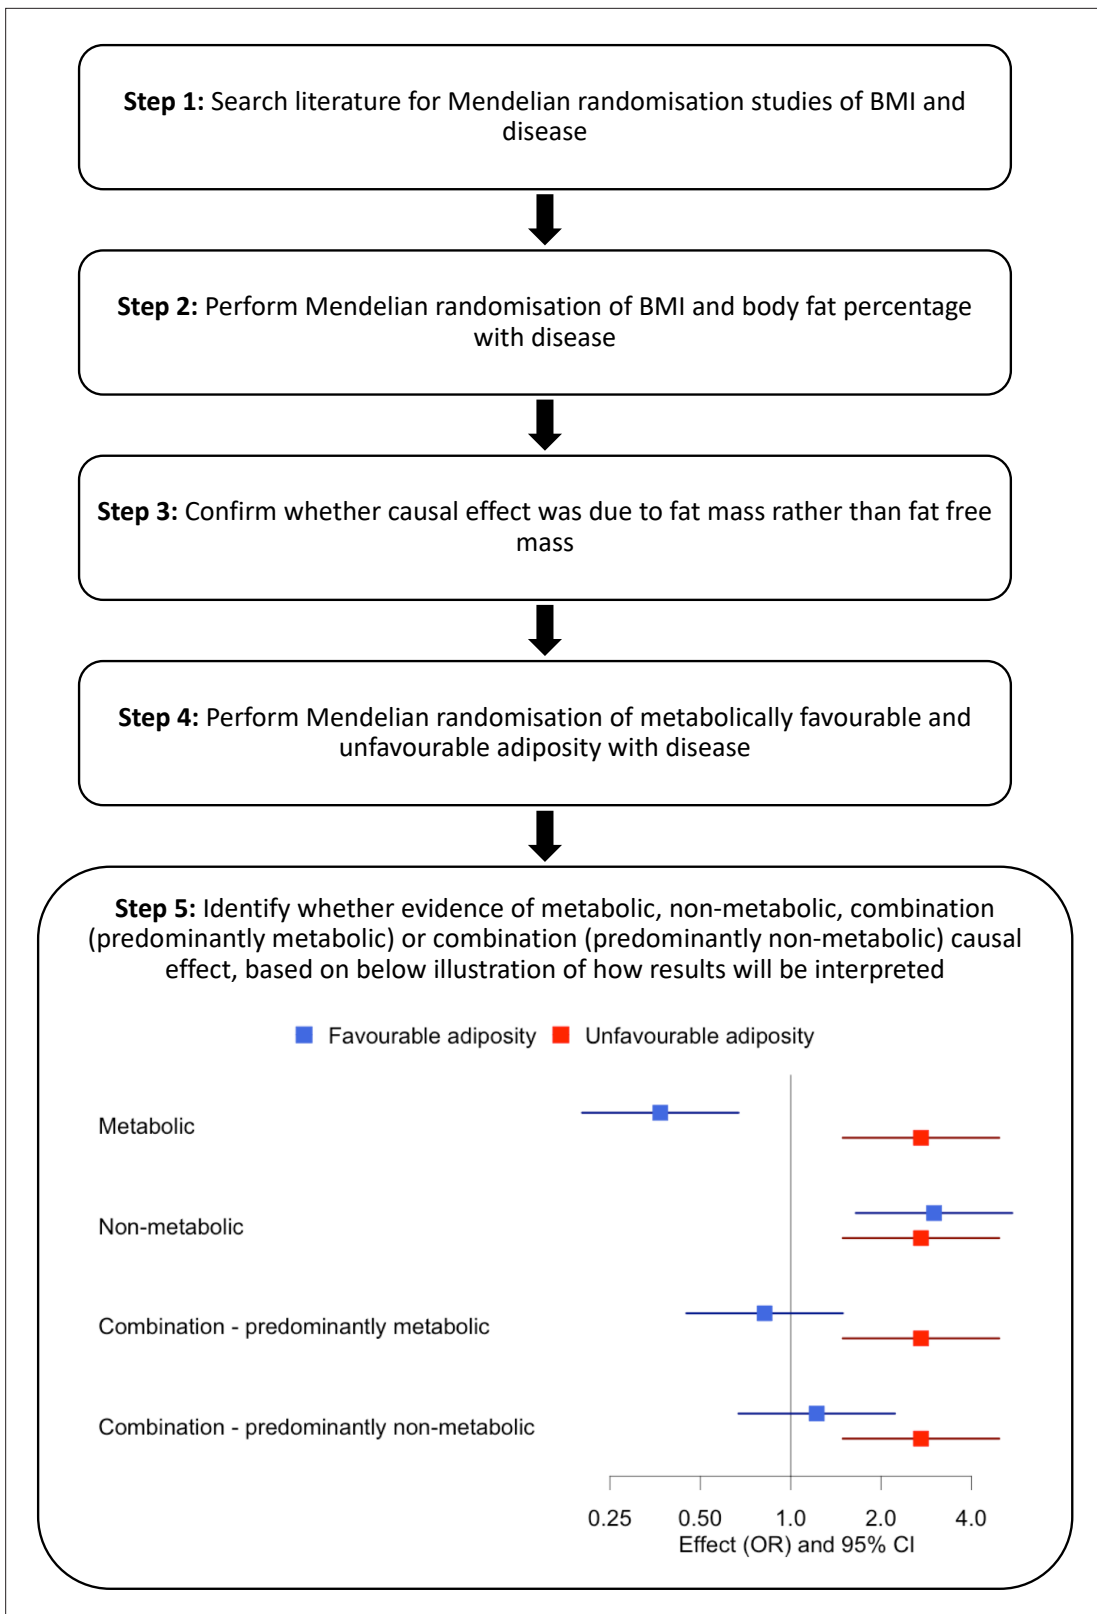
**Step 1:** Search literature for Mendelian randomisation studies of BMI and disease

**Step 2:** Perform Mendelian randomisation of BMI and body fat percentage with disease

**Step 3:** Confirm whether causal effect was due to fat mass rather than fat free mass

**Step 4:** Perform Mendelian randomisation of metabolically favourable and unfavourable adiposity with disease

**Step 5:** Identify whether evidence of metabolic, non-metabolic, combination (predominantly metabolic) or combination (predominantly non-metabolic) causal effect, based on below illustration of how results will be interpreted

Favourable adiposity Unfavourable adiposity

Metabolic

Non-metabolic

Combination - predominantly metabolic

Combination - predominantly non-metabolic

0.25 0.50 1.0 2.0 4.0
Effect (OR) and 95% CI